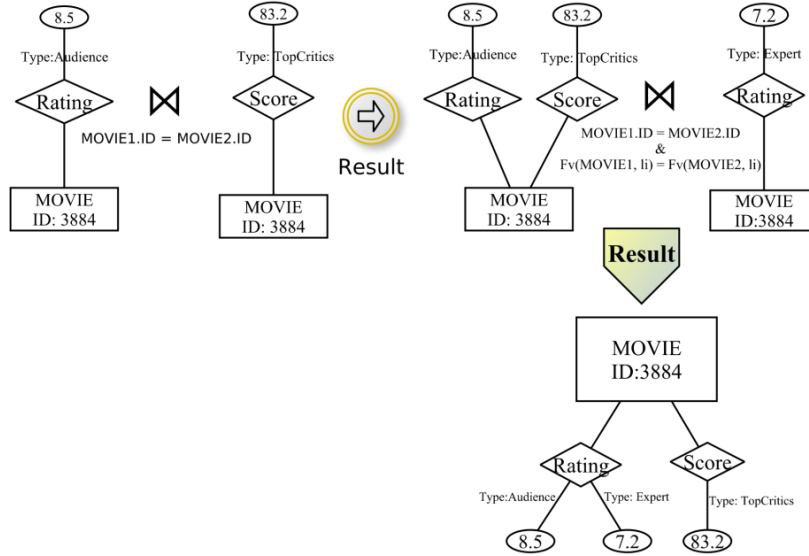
8.5

Type:Audience

Rating

MOVIE
ID: 3884

$\bowtie$

MOVIE1.ID = MOVIE2.ID

83.2

Type: TopCritics

Score

MOVIE
ID: 3884

Result

8.5

Type:Audience

Rating

83.2

Type: TopCritics

Score

MOVIE
ID: 3884

$\bowtie$

MOVIE1.ID = MOVIE2.ID
&
Fv(MOVIE1, li) = Fv(MOVIE2, li)

7.2

Type: Expert

Rating

MOVIE
ID:3884

Result

MOVIE
ID:3884

Rating

Type:Audience

Type: Expert

8.5

7.2

Score

Type: TopCritics

83.2